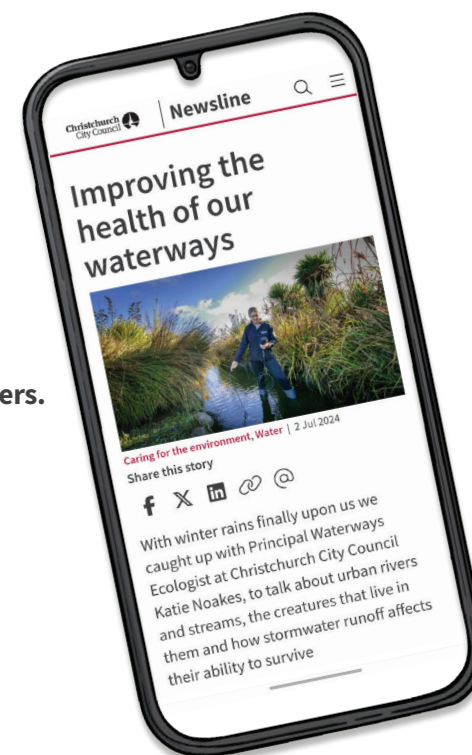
ers.

Christchurch City Council | Newsline

Improving the health of our waterways

Caring for the environment, Water | 2 Jul 2024

Share this story

With winter rains finally upon us we caught up with Principal Waterways Ecologist at Christchurch City Council Katie Noakes, to talk about urban rivers and streams, the creatures that live in them and how stormwater runoff affects their ability to survive